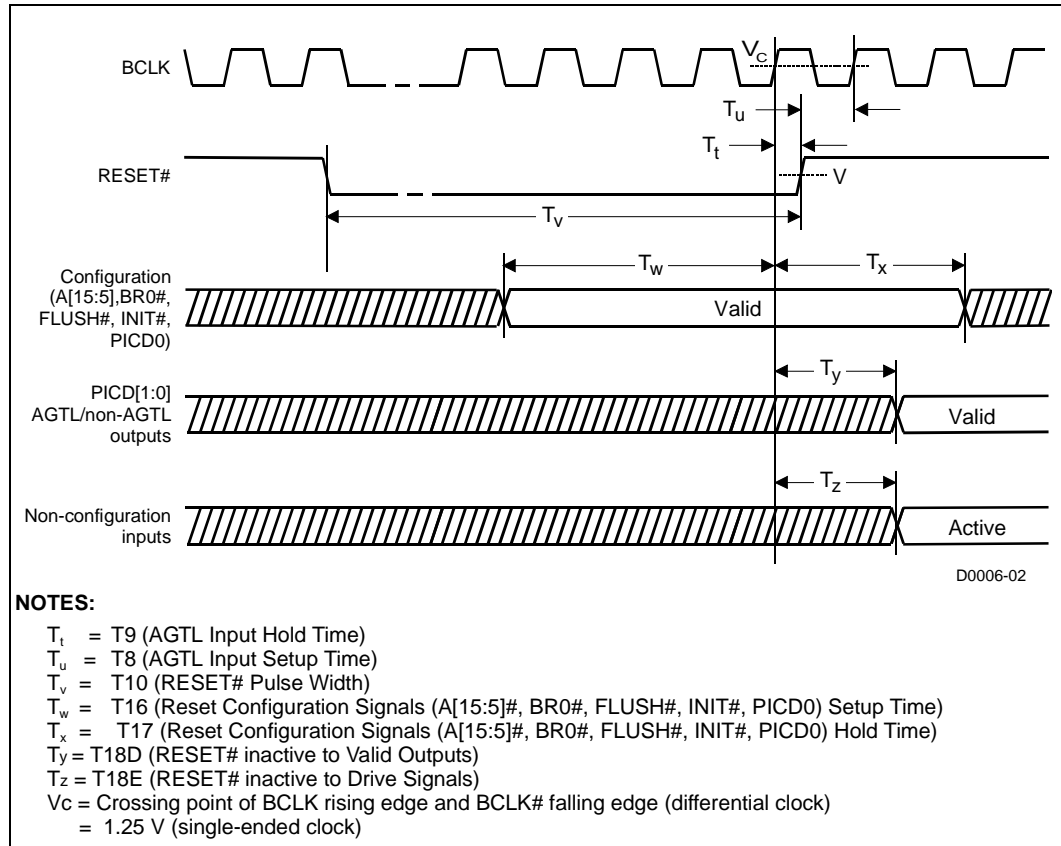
BCLK

$V_C$

$T_u$

$T_t$

RESET#

V

$T_v$

Configuration (A[15:5],BR0#, FLUSH#, INIT#, PICD0)

$T_w$

$T_x$

Valid

PICD[1:0] AGTL/non-AGTL outputs

$T_y$

Valid

Non-configuration inputs

$T_z$

Active

D0006-02

**NOTES:**

$T_t$ = T9 (AGTL Input Hold Time)
$T_u$ = T8 (AGTL Input Setup Time)
$T_v$ = T10 (RESET# Pulse Width)
$T_w$ = T16 (Reset Configuration Signals (A[15:5]#, BR0#, FLUSH#, INIT#, PICD0) Setup Time)
$T_x$ = T17 (Reset Configuration Signals (A[15:5]#, BR0#, FLUSH#, INIT#, PICD0) Hold Time)
$T_y$ = T18D (RESET# inactive to Valid Outputs)
$T_z$ = T18E (RESET# inactive to Drive Signals)
Vc = Crossing point of BCLK rising edge and BCLK# falling edge (differential clock)
= 1.25 V (single-ended clock)